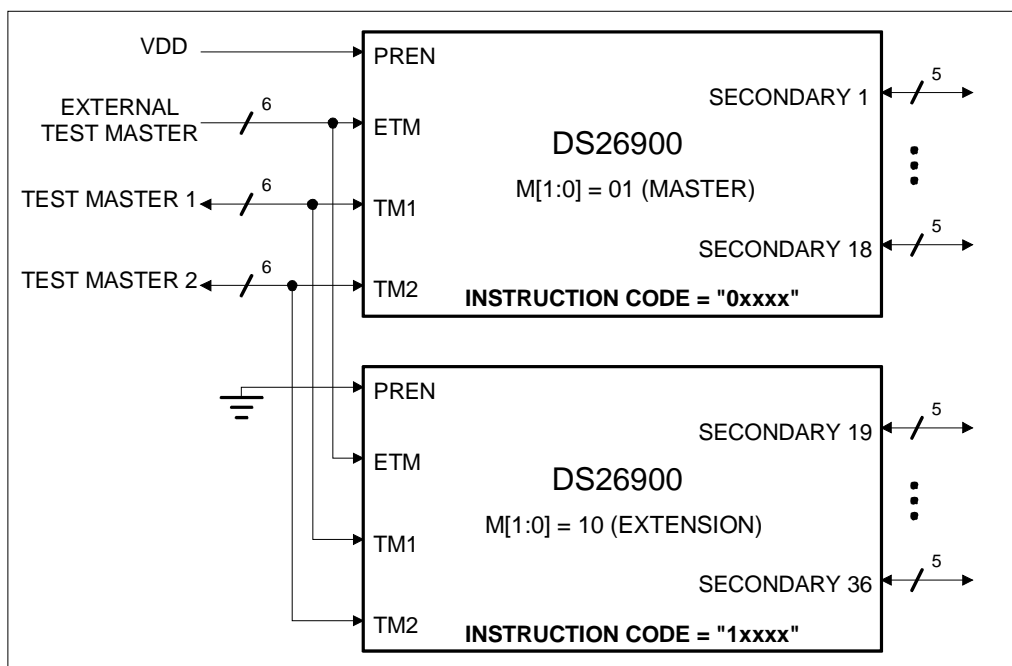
VDD

EXTERNAL TEST MASTER

6

TEST MASTER 1

6

TEST MASTER 2

6

PREN

ETM

TM1

TM2

DS26900

M[1:0] = 01 (MASTER)

INSTRUCTION CODE = "0xxxx"

SECONDARY 1

5

SECONDARY 18

5

PREN

ETM

TM1

TM2

DS26900

M[1:0] = 10 (EXTENSION)

INSTRUCTION CODE = "1xxxx"

SECONDARY 19

5

SECONDARY 36

5